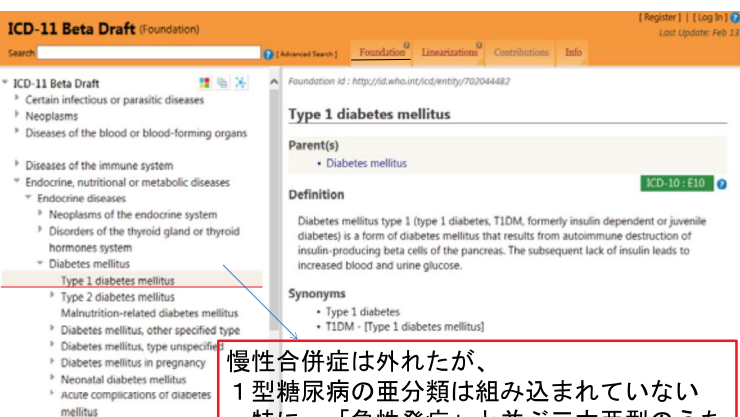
ICD-11 Beta Draft (Foundation)

[ Register ] | [ Log In ]
Last Update: Feb 13

Search [Advanced Search] Foundation Linearizations Contributions Info

ICD-11 Beta Draft
Certain infectious or parasitic diseases
Neoplasms
Diseases of the blood or blood-forming organs
Diseases of the immune system
Endocrine, nutritional or metabolic diseases
Endocrine diseases
Neoplasms of the endocrine system
Disorders of the thyroid gland or thyroid hormones system
Diabetes mellitus
Type 1 diabetes mellitus
Type 2 diabetes mellitus
Malnutrition-related diabetes mellitus
Diabetes mellitus, other specified type
Diabetes mellitus, type unspecified
Diabetes mellitus in pregnancy
Neonatal diabetes mellitus
Acute complications of diabetes mellitus

Foundation Id : http://id.who.int/icd/entity/702044482

Type 1 diabetes mellitus

Parent(s)
• Diabetes mellitus

Definition
ICD-10 : E10

Diabetes mellitus type 1 (type 1 diabetes, T1DM, formerly insulin dependent or juvenile diabetes) is a form of diabetes mellitus that results from autoimmune destruction of insulin-producing beta cells of the pancreas. The subsequent lack of insulin leads to increased blood and urine glucose.

Synonyms
• Type 1 diabetes
• T1DM - [Type 1 diabetes mellitus]

慢性合併症は外れたが、
１型糖尿病の亜分類は組み込まれていない
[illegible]